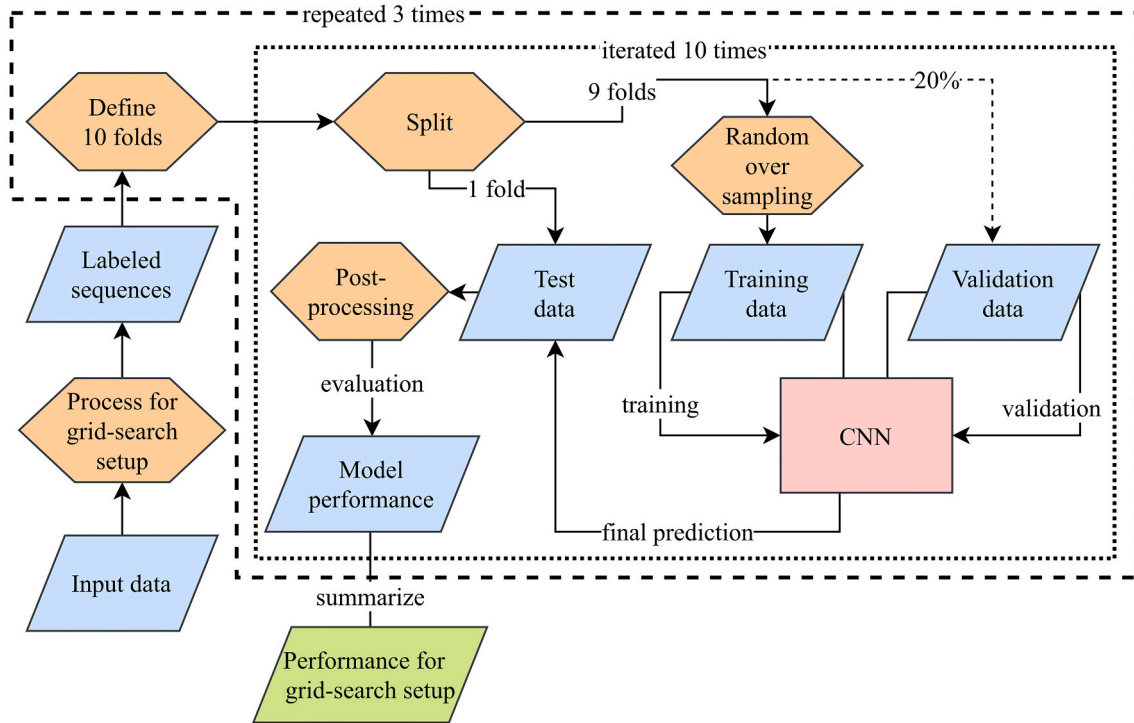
repeated 3 times

iterated 10 times

Define 10 folds

Split

9 folds

20%

Random over sampling

1 fold

Labeled sequences

Post-processing

Test data

Training data

Validation data

evaluation

training

CNN

validation

Process for grid-search setup

Model performance

final prediction

Input data

summarize

Performance for grid-search setup